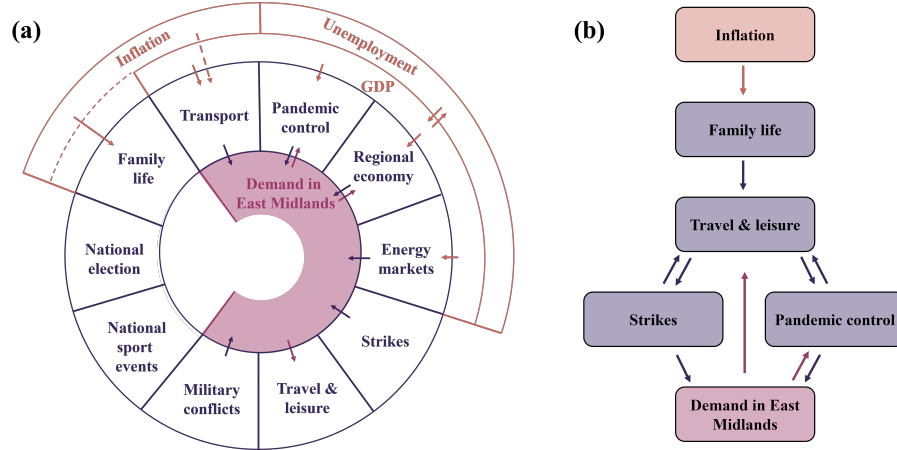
(a)

Inflation

Unemployment

GDP

Transport

Pandemic control

Family life

Regional economy

Demand in East Midlands

National election

Energy markets

National sport events

Strikes

Military conflicts

Travel & leisure

(b)

Inflation

Family life

Travel & leisure

Strikes

Pandemic control

Demand in East Midlands